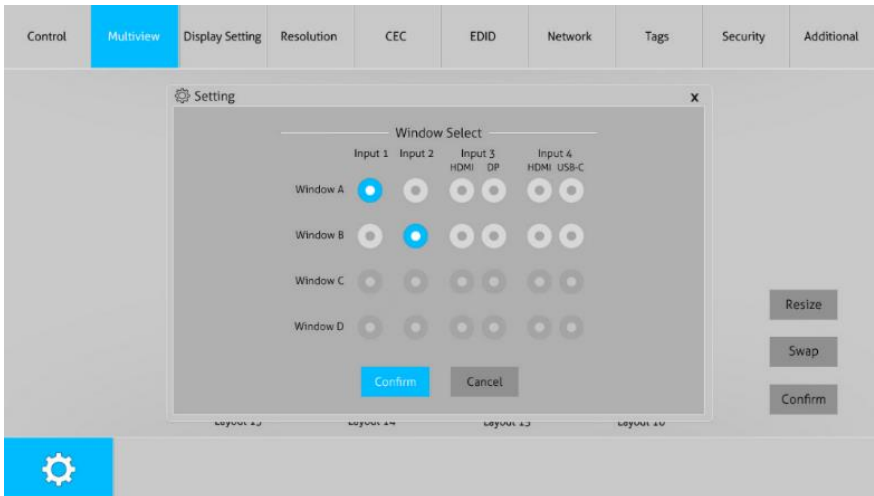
Control Multiview Display Setting Resolution CEC EDID Network Tags Security Additional

Setting x

Window Select

Input 1 Input 2 Input 3 HDMI DP Input 4 HDMI USB-C

Window A

Window B

Window C

Window D

Confirm Cancel

Resize

Swap

Confirm

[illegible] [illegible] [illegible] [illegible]